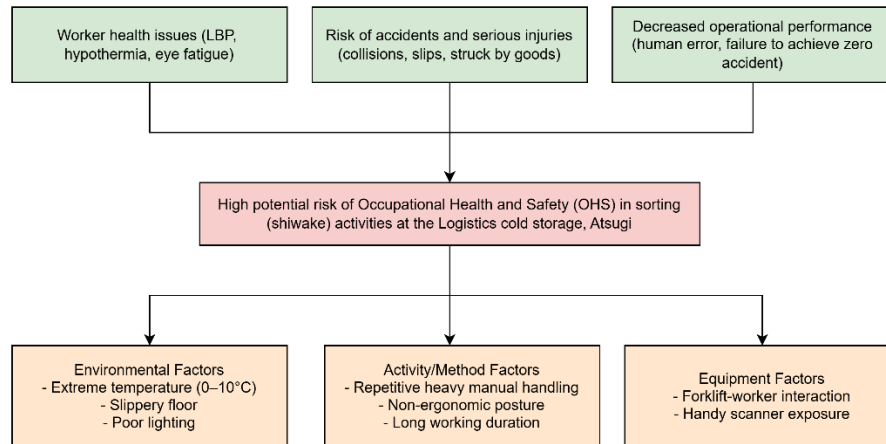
Worker health issues (LBP, hypothermia, eye fatigue)

Risk of accidents and serious injuries (collisions, slips, struck by goods)

Decreased operational performance (human error, failure to achieve zero accident)

High potential risk of Occupational Health and Safety (OHS) in sorting (shiwake) activities at the Logistics cold storage, Atsugi

Environmental Factors
- Extreme temperature (0–10°C)
- Slippery floor
- Poor lighting

Activity/Method Factors
- Repetitive heavy manual handling
- Non-ergonomic posture
- Long working duration

Equipment Factors
- Forklift-worker interaction
- Handy scanner exposure